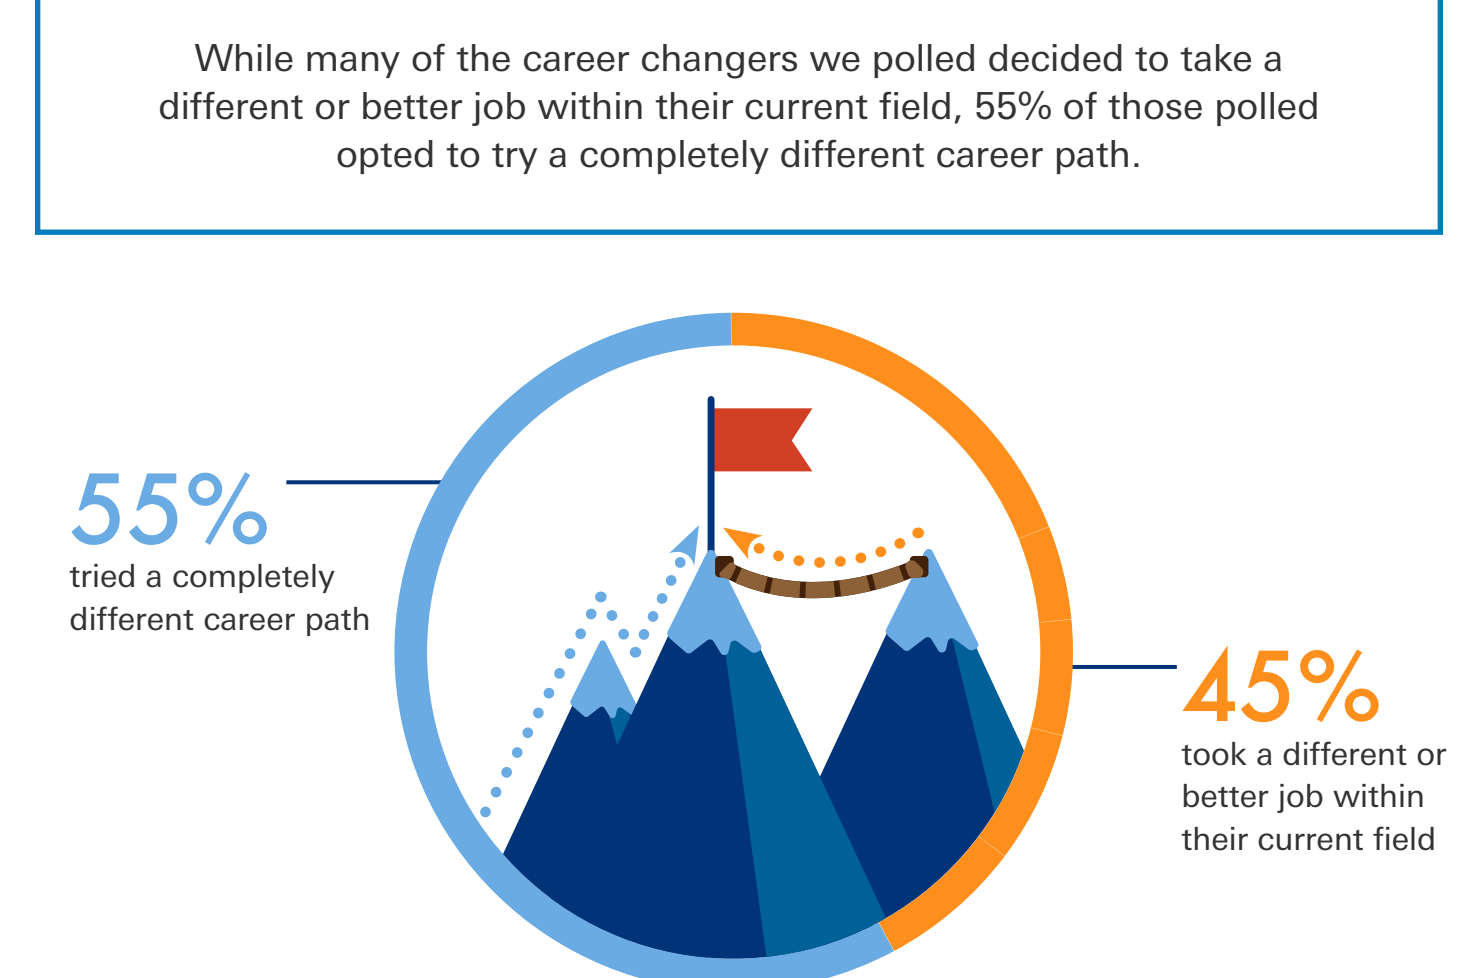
While many of the career changers we polled decided to take a different or better job within their current field, 55% of those polled opted to try a completely different career path.

55%
tried a completely different career path

45%
took a different or better job within their current field